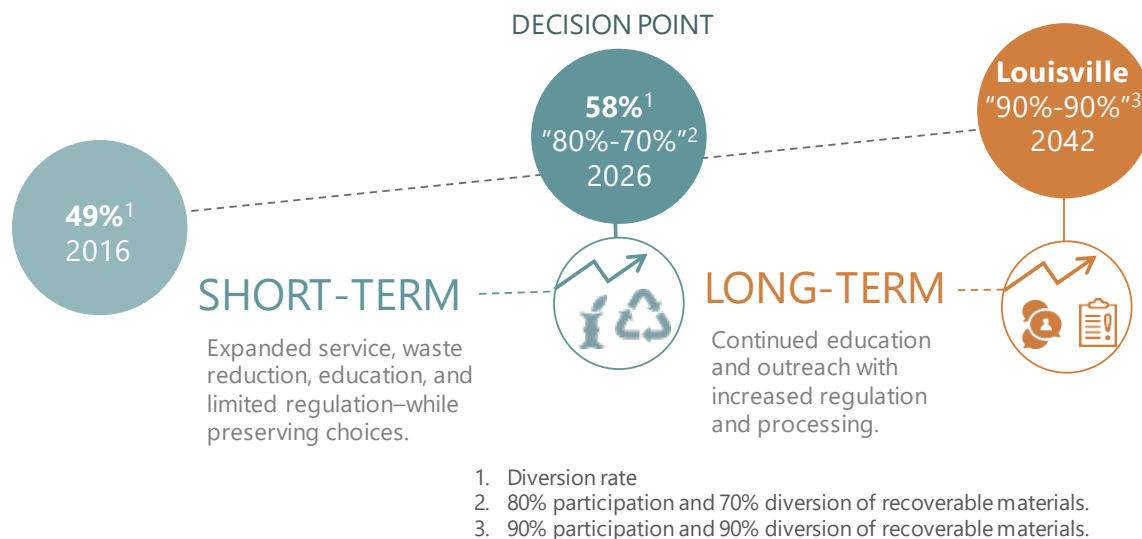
DECISION POINT

**58%**$^1$
"80%-70%"$^2$
2026

**Louisville**
"90%-90%"$^3$
2042

**49%**$^1$
2016

SHORT-TERM

Expanded service, waste reduction, education, and limited regulation–while preserving choices.

LONG-TERM

Continued education and outreach with increased regulation and processing.

1. Diversion rate
2. 80% participation and 70% diversion of recoverable materials.
3. 90% participation and 90% diversion of recoverable materials.